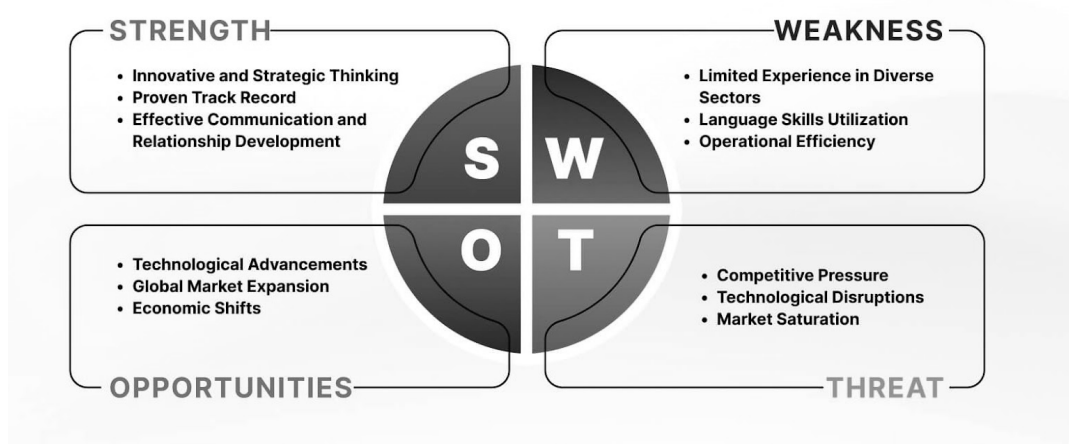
STRENGTH

• Innovative and Strategic Thinking
• Proven Track Record
• Effective Communication and Relationship Development

WEAKNESS

• Limited Experience in Diverse Sectors
• Language Skills Utilization
• Operational Efficiency

S W O T

• Technological Advancements
• Global Market Expansion
• Economic Shifts

OPPORTUNITIES

• Competitive Pressure
• Technological Disruptions
• Market Saturation

THREAT